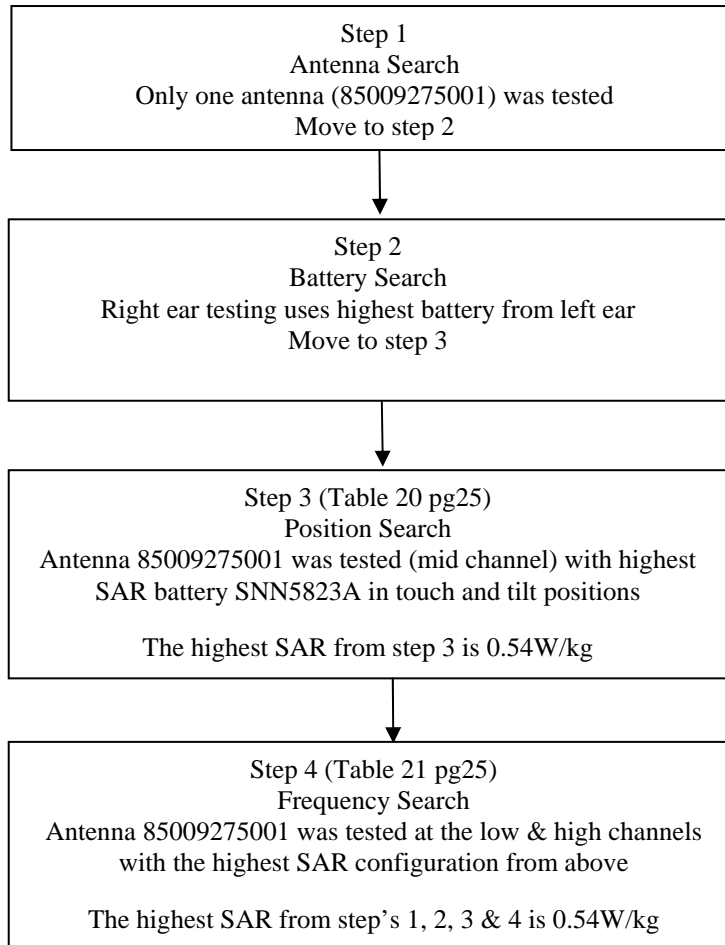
Step 1
Antenna Search
Only one antenna (85009275001) was tested
Move to step 2

Step 2
Battery Search
Right ear testing uses highest battery from left ear
Move to step 3

Step 3 (Table 20 pg25)
Position Search
Antenna 85009275001 was tested (mid channel) with highest SAR battery SNN5823A in touch and tilt positions

The highest SAR from step 3 is 0.54W/kg

Step 4 (Table 21 pg25)
Frequency Search
Antenna 85009275001 was tested at the low & high channels with the highest SAR configuration from above

The highest SAR from step's 1, 2, 3 & 4 is 0.54W/kg